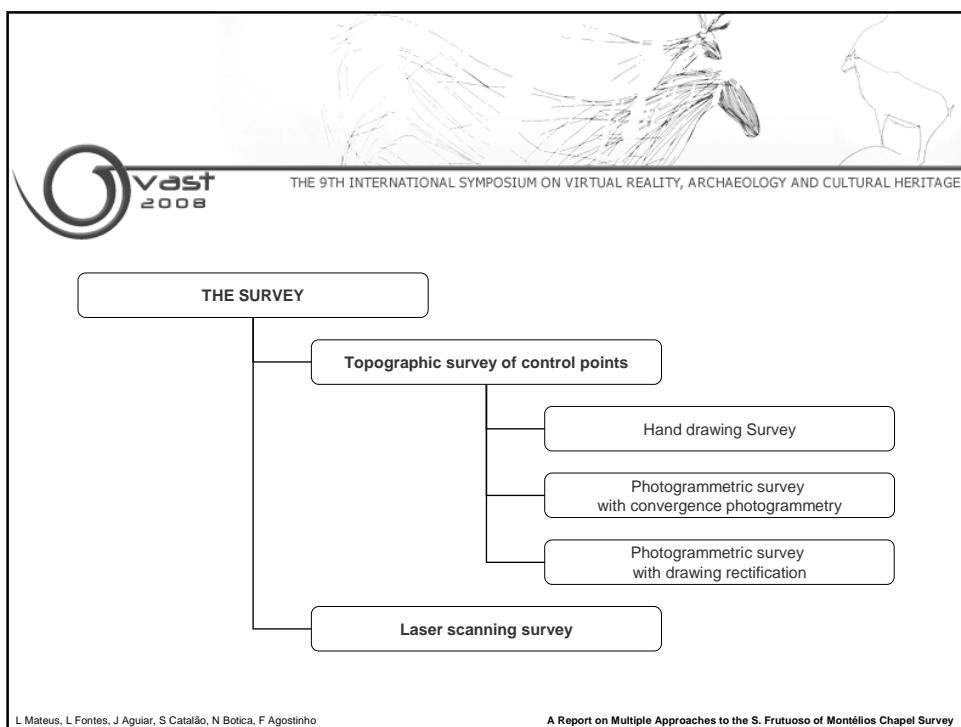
vast
2008

THE 9TH INTERNATIONAL SYMPOSIUM ON VIRTUAL REALITY, ARCHAEOLOGY AND CULTURAL HERITAGE

THE SURVEY

Topographic survey of control points

Hand drawing Survey

Photogrammetric survey with convergence photogrammetry

Photogrammetric survey with drawing rectification

Laser scanning survey

L Mateus, L Fontes, J Aguiar, S Catalão, N Botica, F Agostinho

A Report on Multiple Approaches to the S. Frutuoso of Montélios Chapel Survey